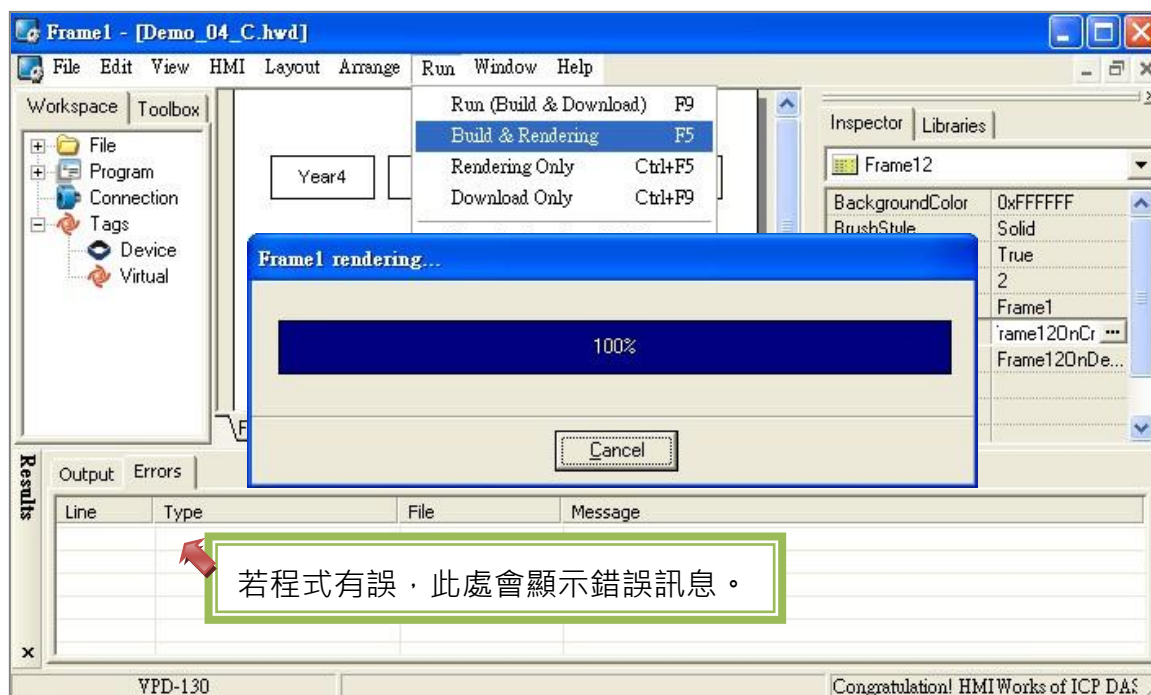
Frame1 - [Demo_04_C.hwd]

File Edit View HMI Layout Arrange Run Window Help

Workspace | Toolbox

File
Program
Connection
Tags
Device
Virtual

Year4

Run (Build & Download) F9
Build & Rendering F5
Rendering Only Ctrl+F5
Download Only Ctrl+F9

Inspector | Libraries

Frame12

| BackgroundColor | 0xFFFFFF |
|---|---|
| BrushStyle | Solid |
| | True |
| | 2 |
| | Frame1 |
| | rame12OnCr |
| | Frame12OnDe... |

Frame1 rendering...

100%

Cancel

Results

Output | Errors

| Line | Type | File | Message |
|---|---|---|---|

若程式有誤，此處會顯示錯誤訊息。

VPD-130

Congratulation! HMIWorks of ICP DAS